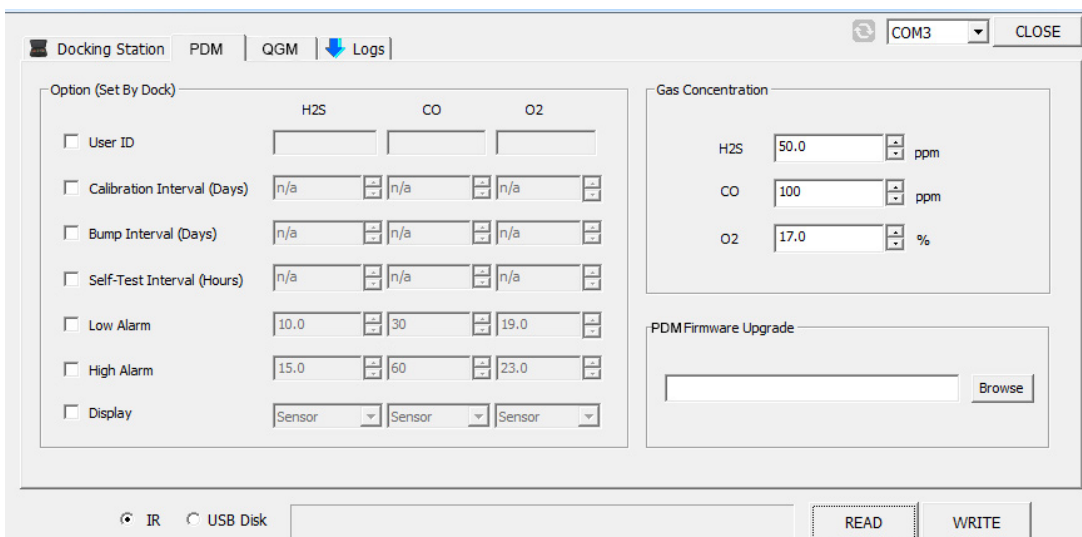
Docking Station | PDM | QGM | Logs

COM3 | CLOSE

Option (Set By Dock)

| | H2S | CO | O2 |
|---|---|---|---|
| User ID | | | |
| Calibration Interval (Days) | n/a | n/a | n/a |
| Bump Interval (Days) | n/a | n/a | n/a |
| Self-Test Interval (Hours) | n/a | n/a | n/a |
| Low Alarm | 10.0 | 30 | 19.0 |
| High Alarm | 15.0 | 60 | 23.0 |
| Display | Sensor | Sensor | Sensor |

Gas Concentration

H2S 50.0 ppm

CO 100 ppm

O2 17.0 %

PDM Firmware Upgrade

Browse

IR USB Disk

READ WRITE